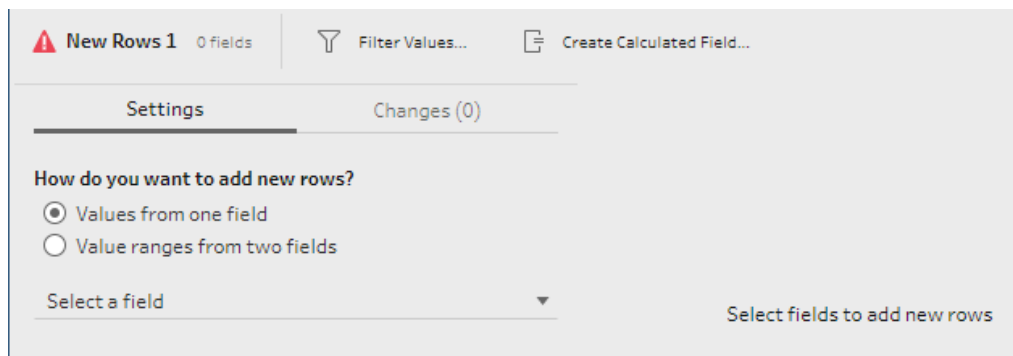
New Rows 1 0 fields

Filter Values...

Create Calculated Field...

Settings

Changes (0)

How do you want to add new rows?

Values from one field

Value ranges from two fields

Select a field

Select fields to add new rows